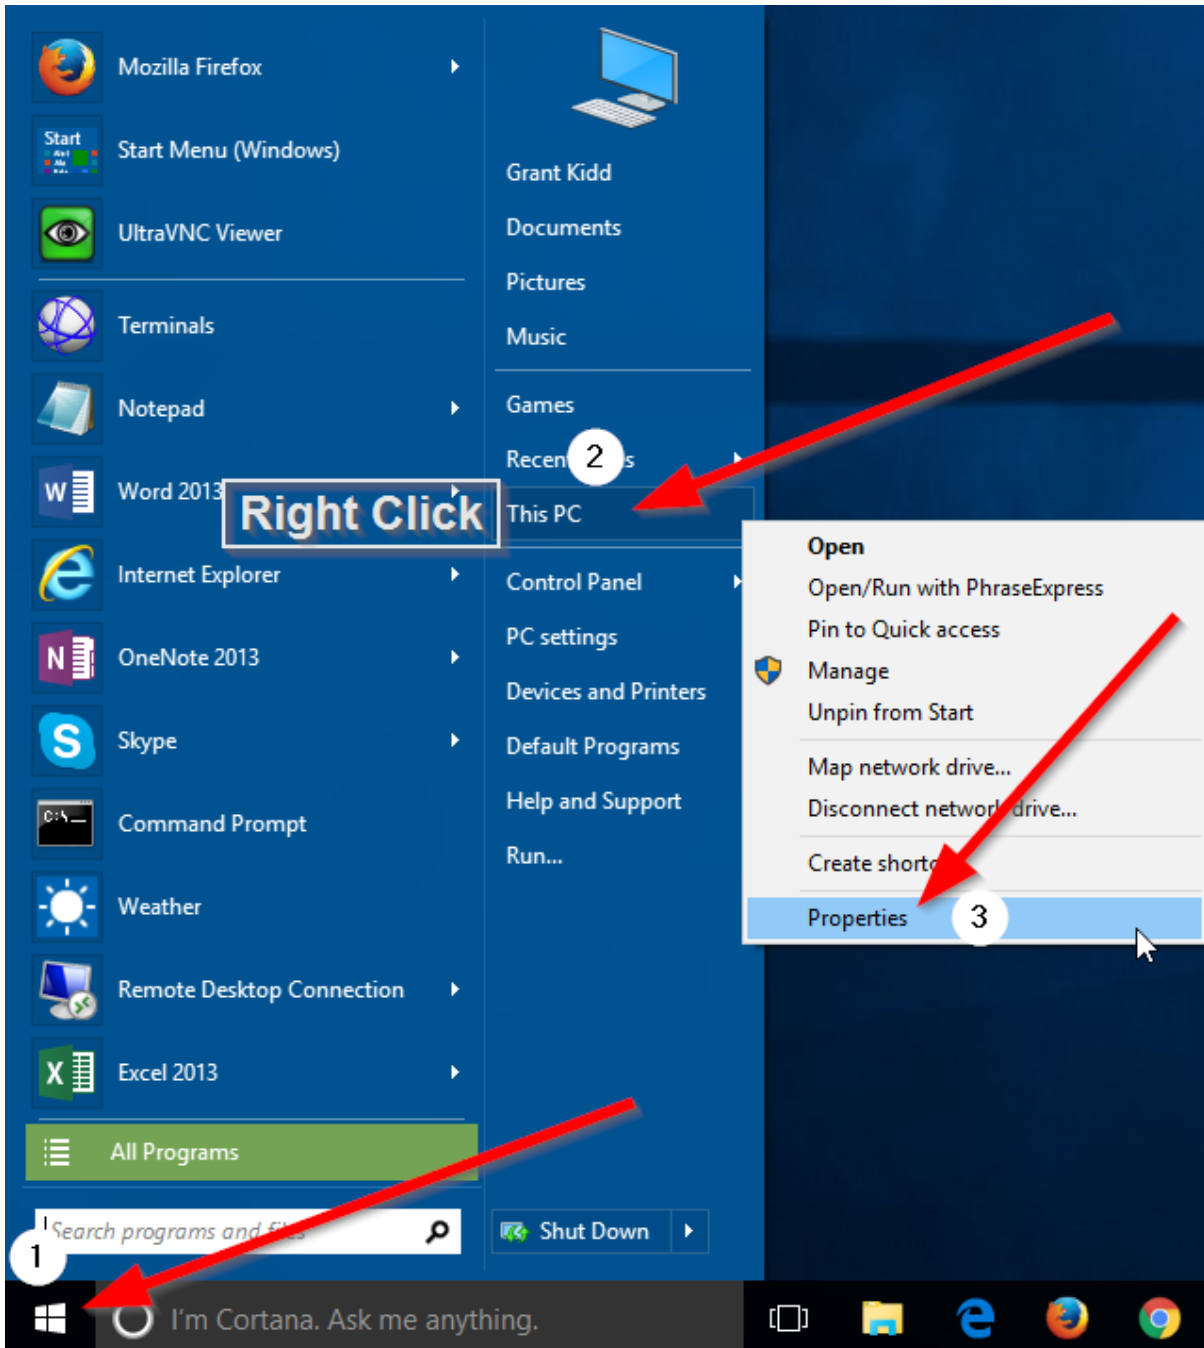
Mozilla Firefox
Start Menu (Windows)
UltraVNC Viewer
Terminals
Notepad
Word 2013
Right Click
Internet Explorer
OneNote 2013
Skype
Command Prompt
Weather
Remote Desktop Connection
Excel 2013
All Programs
Search programs and fi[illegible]

Grant Kidd
Documents
Pictures
Music
Games
Recen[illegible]s
2
This PC
Control Panel
PC settings
Devices and Printers
Default Programs
Help and Support
Run...
Shut Down

Open
Open/Run with PhraseExpress
Pin to Quick access
Manage
Unpin from Start
Map network drive...
Disconnect networ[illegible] drive...
Create short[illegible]
Properties
3

1
I'm Cortana. Ask me anything.